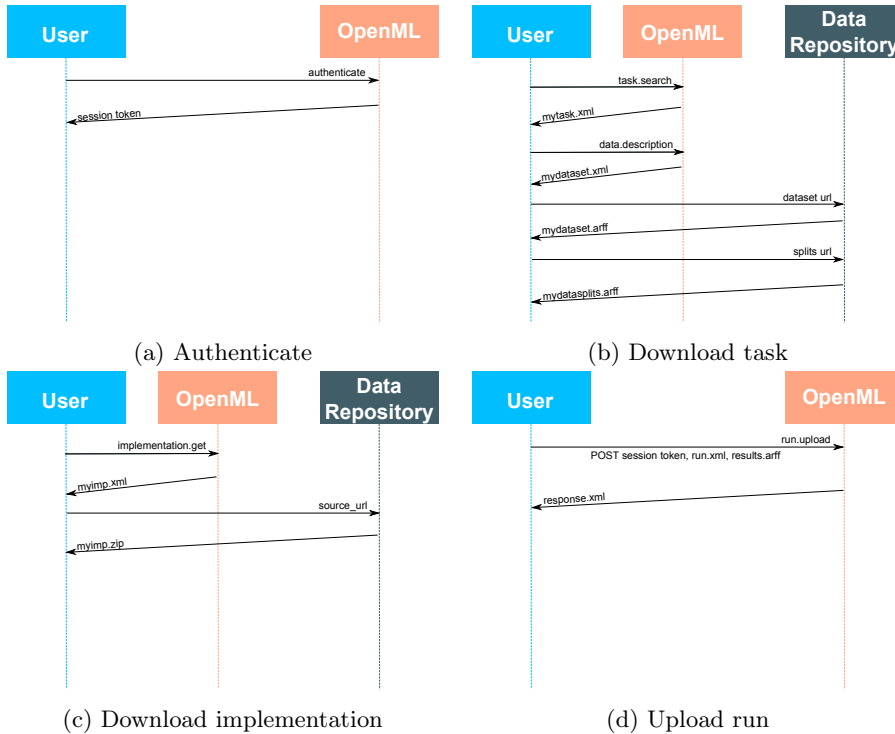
User

OpenML

authenticate

session token

(a) Authenticate

User

OpenML

Data Repository

task.search

mytask.xml

data.description

mydataset.xml

dataset url

mydataset.arff

splits url

mydatasplits.arff

(b) Download task

User

OpenML

Data Repository

implementation.get

myimp.xml

source_url

myimp.zip

(c) Download implementation

User

OpenML

run.upload

POST session token, run.xml, results.arff

response.xml

(d) Upload run